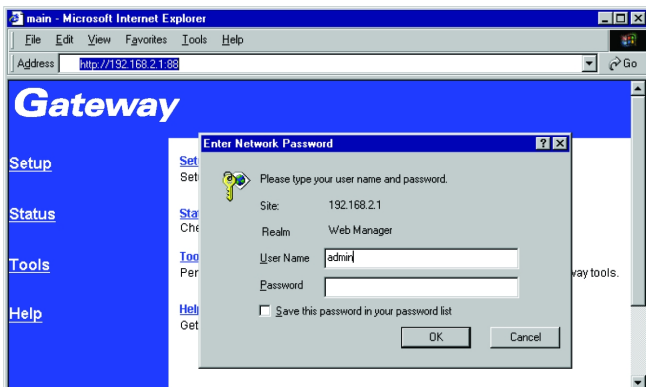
main - Microsoft Internet Explorer
File Edit View Favorites Tools Help
Address http://192.168.2.1:88
Go

Gateway

Setup
Status
Tools
Help

Set
Set
Sta
Che
Too
Per
way tools.
Hel
Get

Enter Network Password
Please type your user name and password.
Site: 192.168.2.1
Realm Web Manager
User Name admin
Password
Save this password in your password list
OK Cancel